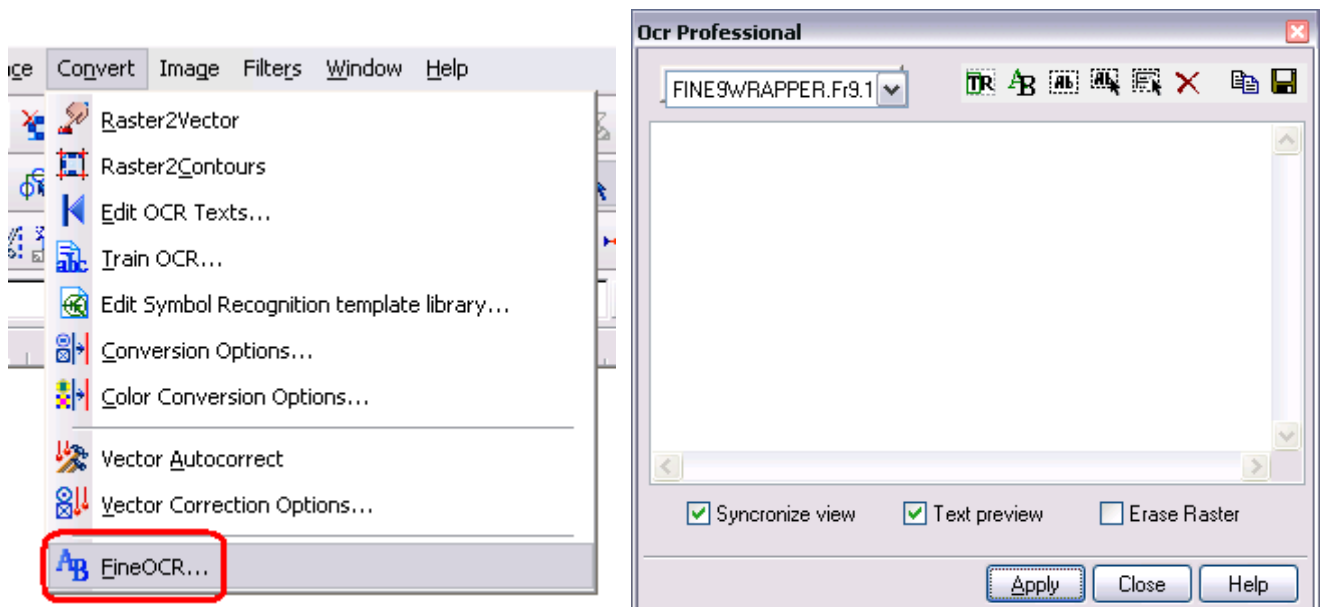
ce Convert Image Filters Window Help

Raster2Vector
Raster2Contours
Edit OCR Texts...
Train OCR...
Edit Symbol Recognition template library...
Conversion Options...
Color Conversion Options...
Vector Autocorrect
Vector Correction Options...
FineOCR...

Ocr Professional

FINE9WRAPPER.Fr9.1

Syncronize view
Text preview
Erase Raster

Apply
Close
Help